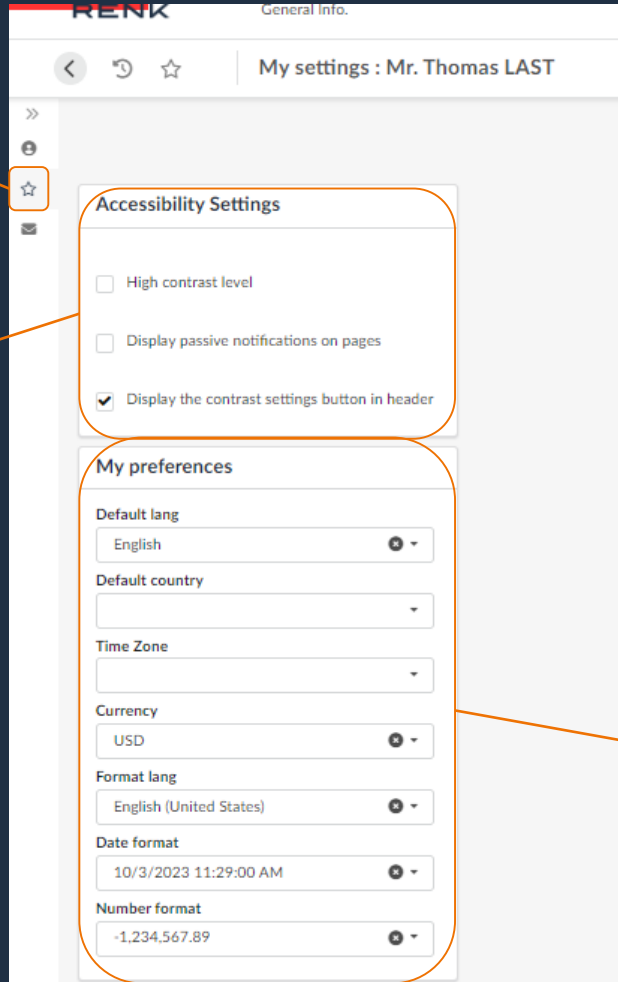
RENK General Info.

My settings : Mr. Thomas LAST

Accessibility Settings

High contrast level

Display passive notifications on pages

Display the contrast settings button in header

My preferences

Default lang
English

Default country

Time Zone

Currency
USD

Format lang
English (United States)

Date format
10/3/2023 11:29:00 AM

Number format
-1,234,567.89